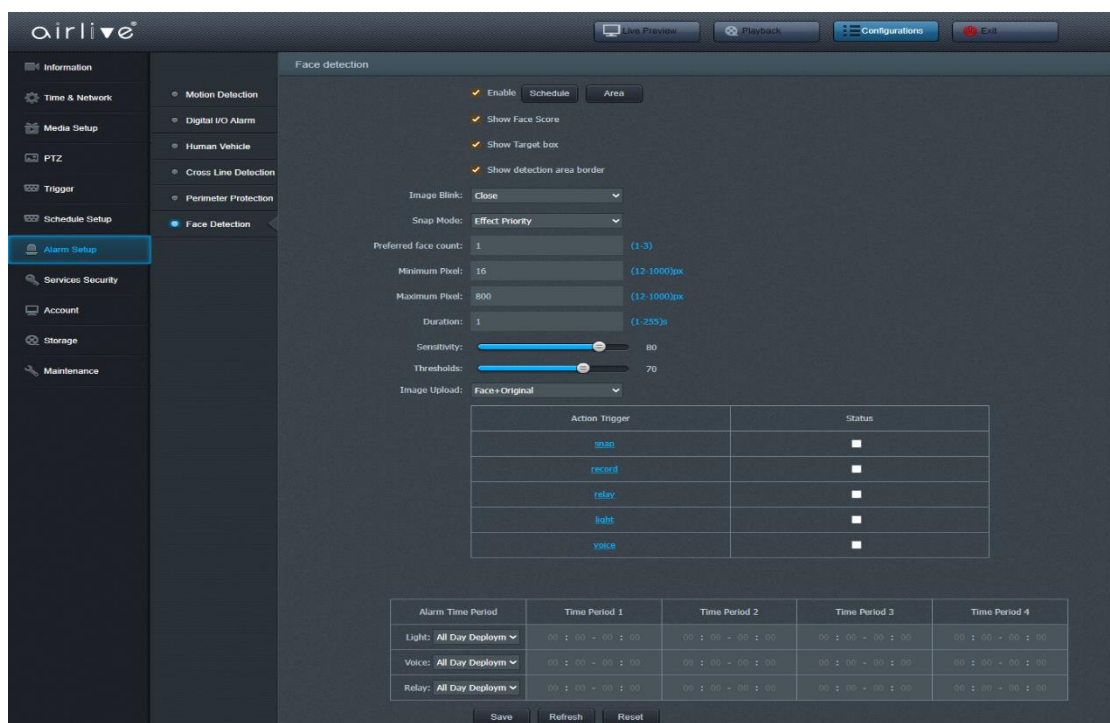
airlive

Live Preview
Playback
Configurations
Exit

Information
Time & Network
Media Setup
PTZ
Trigger
Schedule Setup
Alarm Setup
Services Security
Account
Storage
Maintenance

Motion Detection
Digital I/O Alarm
Human Vehicle
Cross Line Detection
Perimeter Protection
Face Detection

Face detection

Enable Schedule Area
Show Face Score
Show Target box
Show detection area border

Image Blink: Close
Snap Mode: Effect Priority
Preferred face count: 1 (1-3)
Minimum Pixel: 16 (12-1000)px
Maximum Pixel: 800 (12-1000)px
Duration: 1 (1-255)s
Sensitivity: 80
Thresholds: 70
Image Upload: Face+Original

| Action Trigger | Status |
|---|---|
| snap | |
| record | |
| relay | |
| light | |
| voice | |

| Alarm Time Period | Time Period 1 | Time Period 2 | Time Period 3 | Time Period 4 |
|---|---|---|---|---|
| Light: All Day Deploym | 00 : 00 - 00 : 00 | 00 : 00 - 00 : 00 | 00 : 00 - 00 : 00 | 00 : 00 - 00 : 00 |
| Voice: All Day Deploym | 00 : 00 - 00 : 00 | 00 : 00 - 00 : 00 | 00 : 00 - 00 : 00 | 00 : 00 - 00 : 00 |
| Relay: All Day Deploym | 00 : 00 - 00 : 00 | 00 : 00 - 00 : 00 | 00 : 00 - 00 : 00 | 00 : 00 - 00 : 00 |

Save Refresh Reset